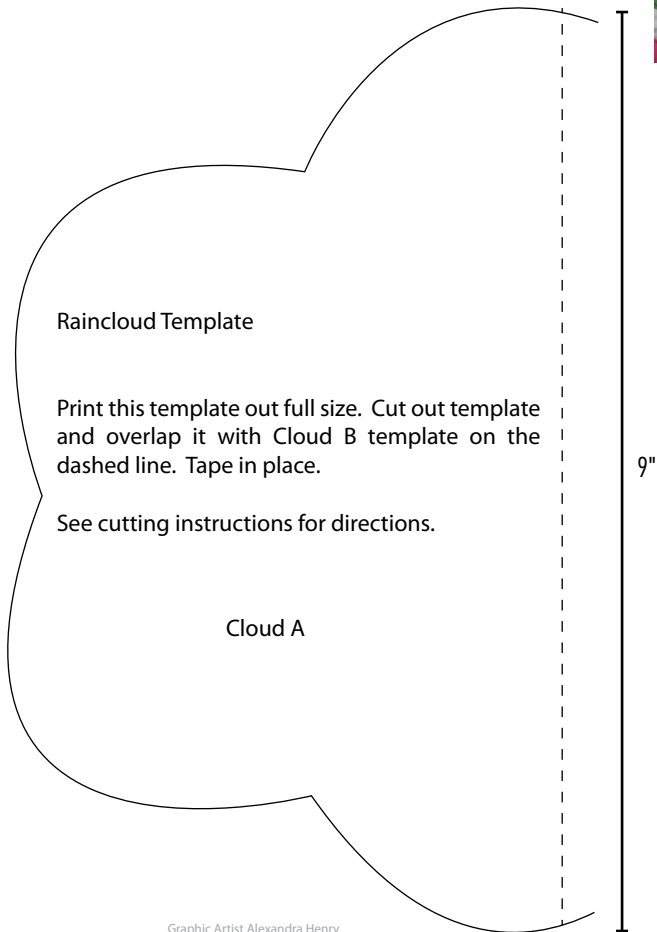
Raincloud Template

Print this template out full size. Cut out template and overlap it with Cloud B template on the dashed line. Tape in place.

See cutting instructions for directions.

Cloud A

9"

Graphic Artist Alexandra Henry